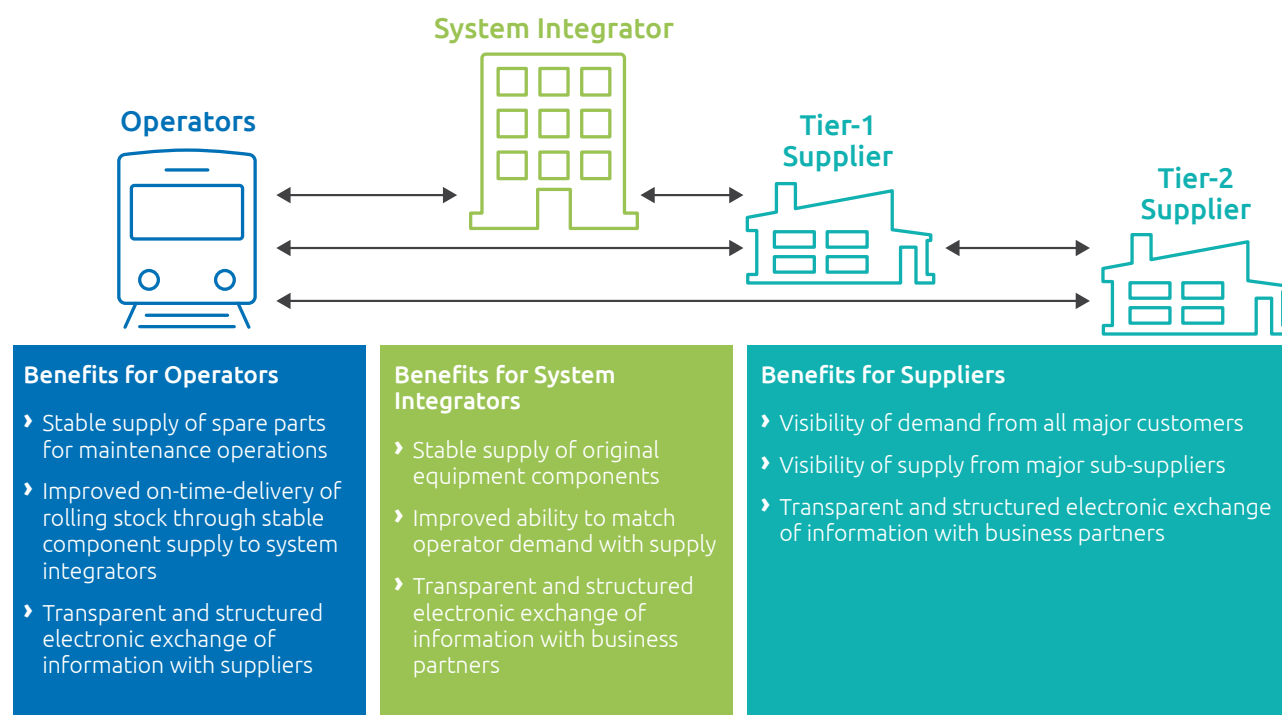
System Integrator

Operators

Tier-1 Supplier

Tier-2 Supplier

Benefits for Operators

› Stable supply of spare parts for maintenance operations

› Improved on-time-delivery of rolling stock through stable component supply to system integrators

› Transparent and structured electronic exchange of information with suppliers

Benefits for System Integrators

› Stable supply of original equipment components

› Improved ability to match operator demand with supply

› Transparent and structured electronic exchange of information with business partners

Benefits for Suppliers

› Visibility of demand from all major customers

› Visibility of supply from major sub-suppliers

› Transparent and structured electronic exchange of information with business partners